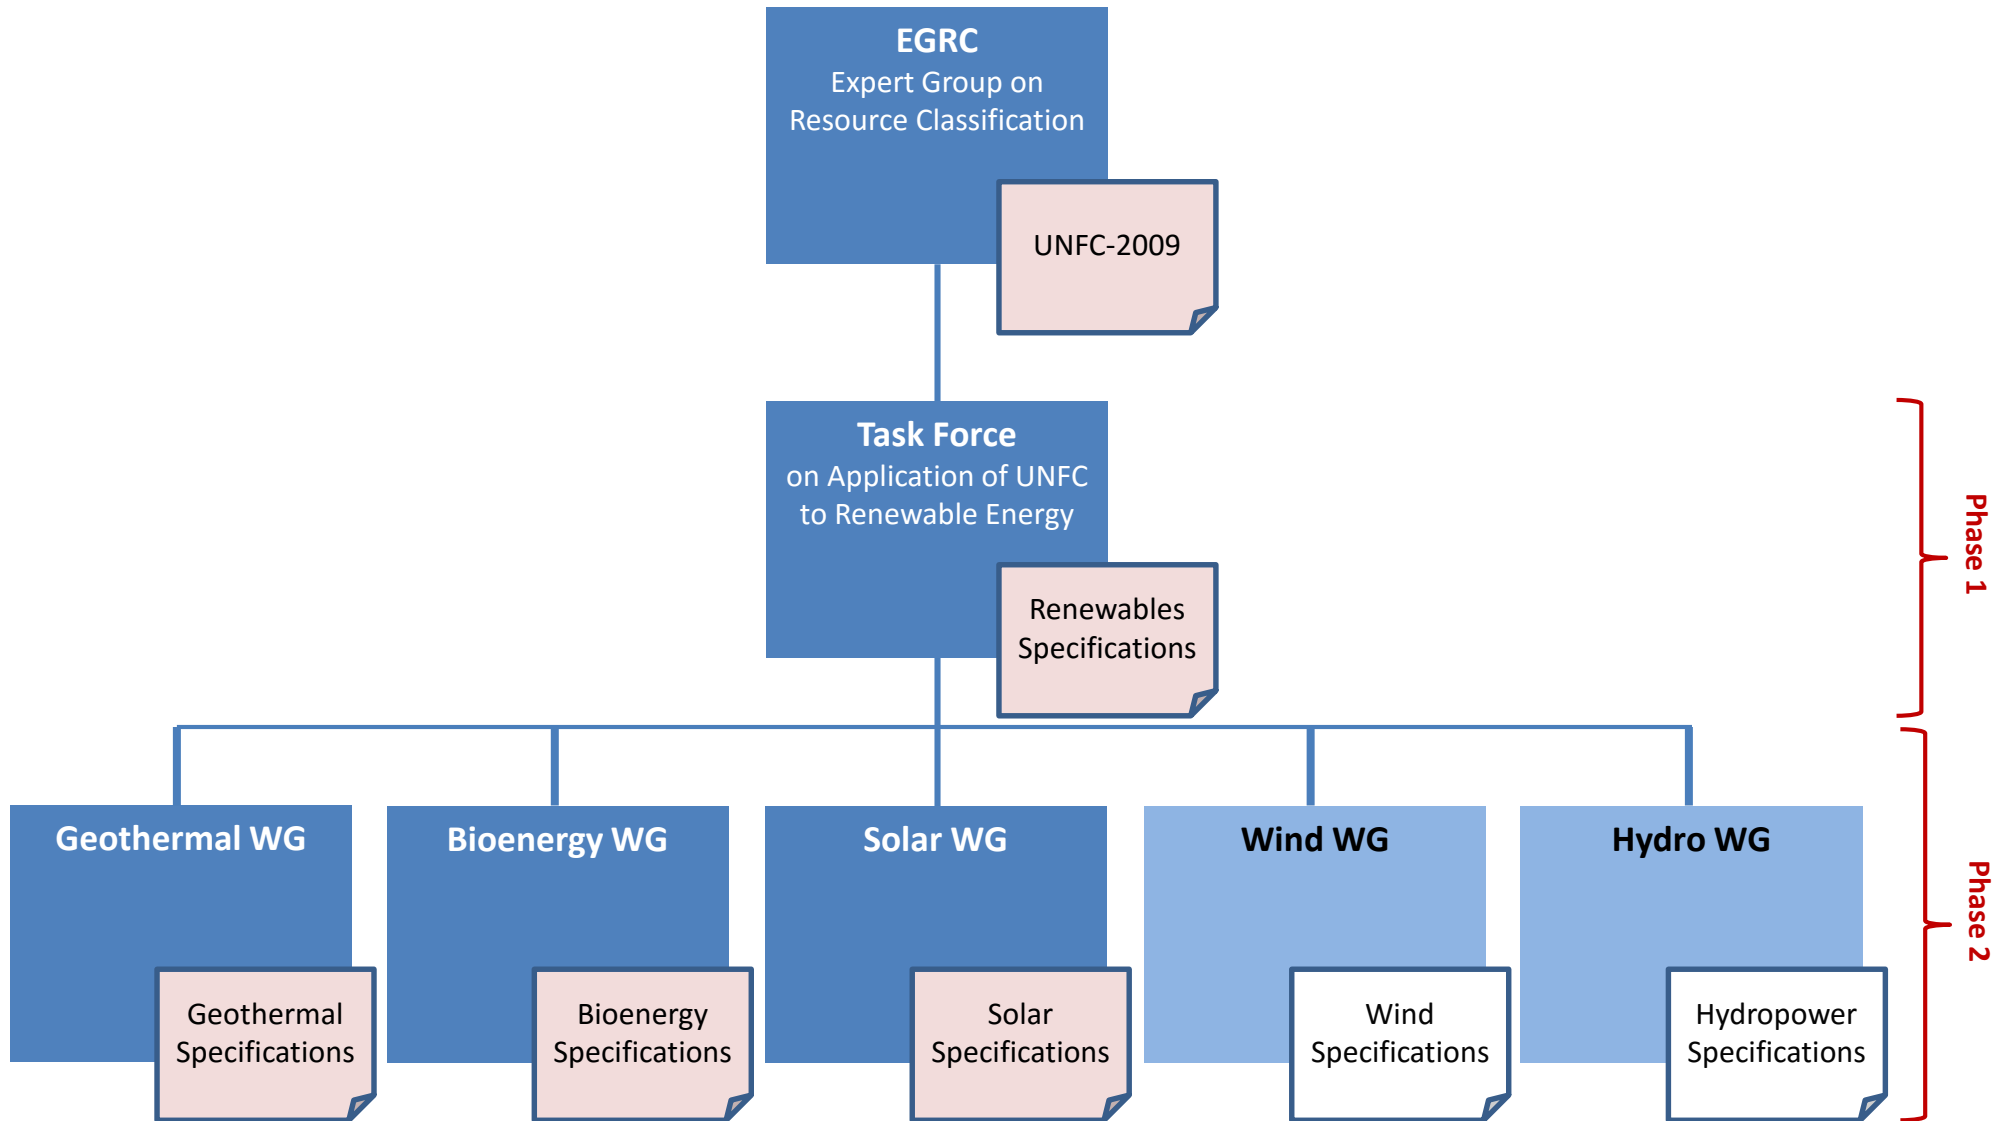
EGRC
Expert Group on Resource Classification

UNFC-2009

Task Force
on Application of UNFC to Renewable Energy

Renewables Specifications

Phase 1

Geothermal WG

Geothermal Specifications

Bioenergy WG

Bioenergy Specifications

Solar WG

Solar Specifications

Wind WG

Wind Specifications

Hydro WG

Hydropower Specifications

Phase 2